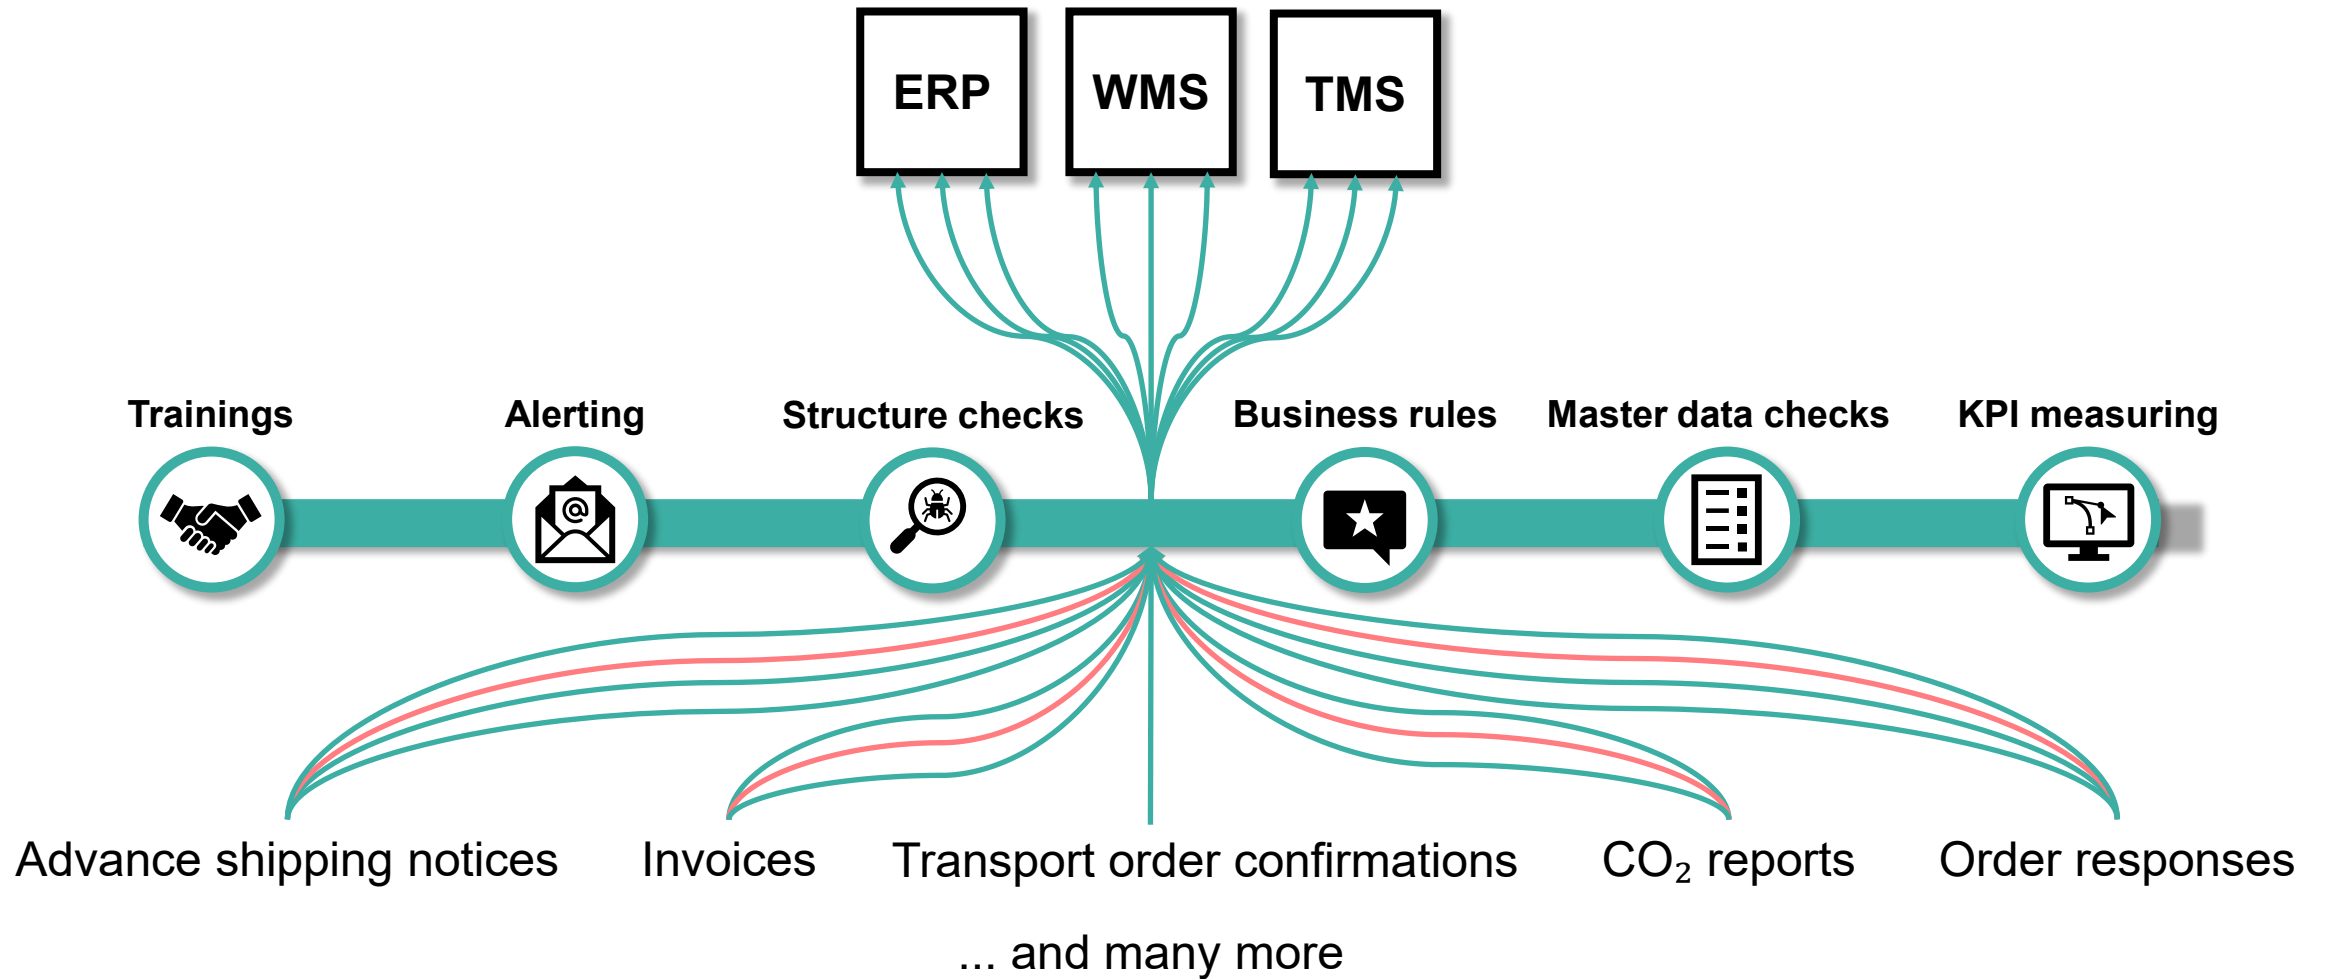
ERP

WMS

TMS

Trainings

Alerting

Structure checks

Business rules

Master data checks

KPI measuring

Advance shipping notices

Invoices

Transport order confirmations

$CO_2$ reports

Order responses

... and many more